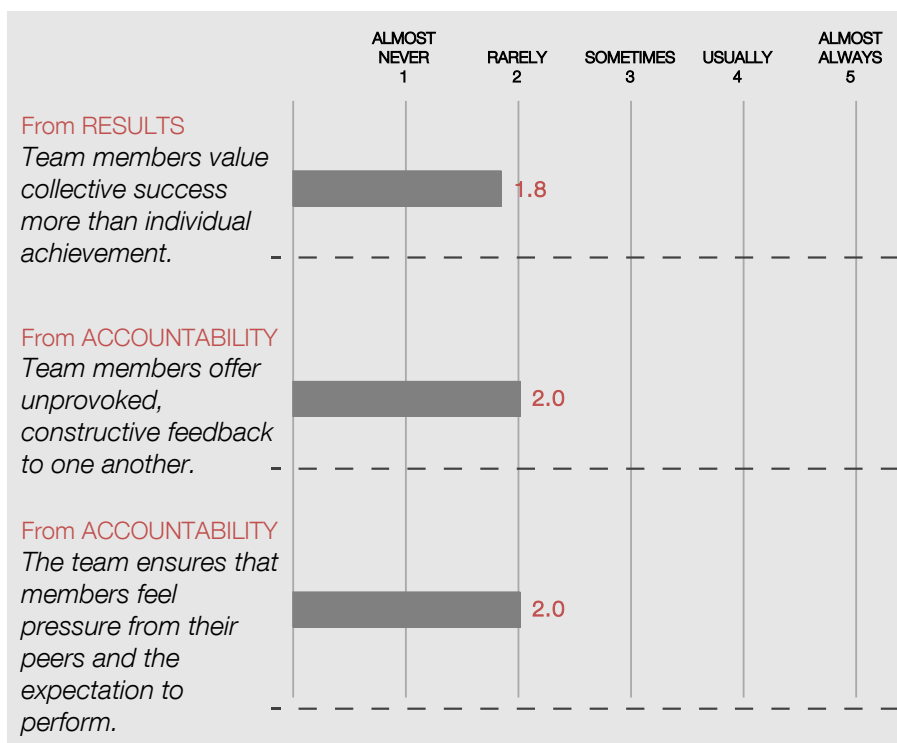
ALMOST NEVER 1
RARELY 2
SOMETIMES 3
USUALLY 4
ALMOST ALWAYS 5

From RESULTS
Team members value collective success more than individual achievement.
1.8

From ACCOUNTABILITY
Team members offer unprovoked, constructive feedback to one another.
2.0

From ACCOUNTABILITY
The team ensures that members feel pressure from their peers and the expectation to perform.
2.0